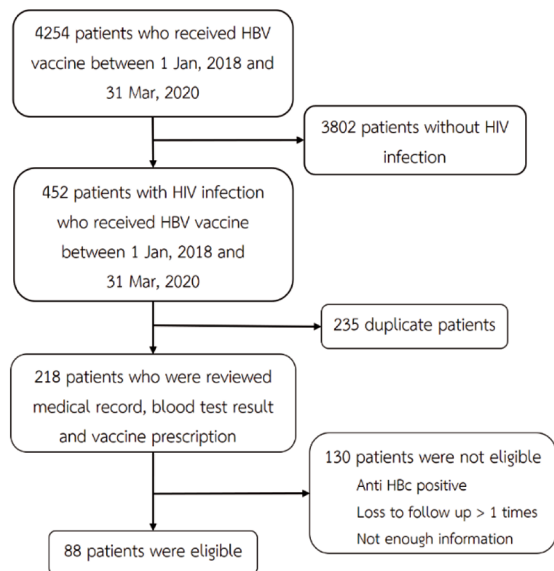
4254 patients who received HBV vaccine between 1 Jan, 2018 and 31 Mar, 2020

3802 patients without HIV infection

452 patients with HIV infection who received HBV vaccine between 1 Jan, 2018 and 31 Mar, 2020

235 duplicate patients

218 patients who were reviewed medical record, blood test result and vaccine prescription

130 patients were not eligible
Anti HBc positive
Loss to follow up > 1 times
Not enough information

88 patients were eligible